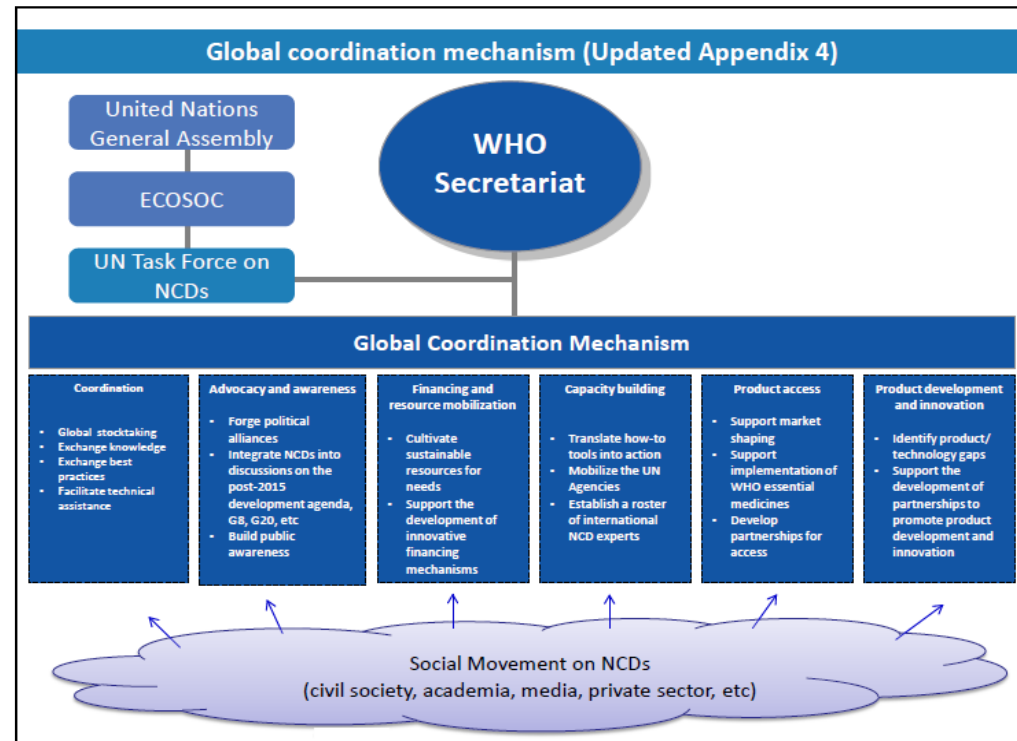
Global coordination mechanism (Updated Appendix 4)

United Nations General Assembly

ECOSOC

UN Task Force on NCDs

WHO Secretariat

Global Coordination Mechanism

Coordination
- Global stocktaking
- Exchange knowledge
- Exchange best practices
- Facilitate technical assistance

Advocacy and awareness
- Forge political alliances
- Integrate NCDs into discussions on the post-2015 development agenda, G8, G20, etc
- Build public awareness

Financing and resource mobilization
- Cultivate sustainable resources for needs
- Support the development of innovative financing mechanisms

Capacity building
- Translate how-to tools into action
- Mobilize the UN Agencies
- Establish a roster of international NCD experts

Product access
- Support market shaping
- Support implementation of WHO essential medicines
- Develop partnerships for access

Product development and innovation
- Identify product/ technology gaps
- Support the development of partnerships to promote product development and innovation

Social Movement on NCDs
(civil society, academia, media, private sector, etc)